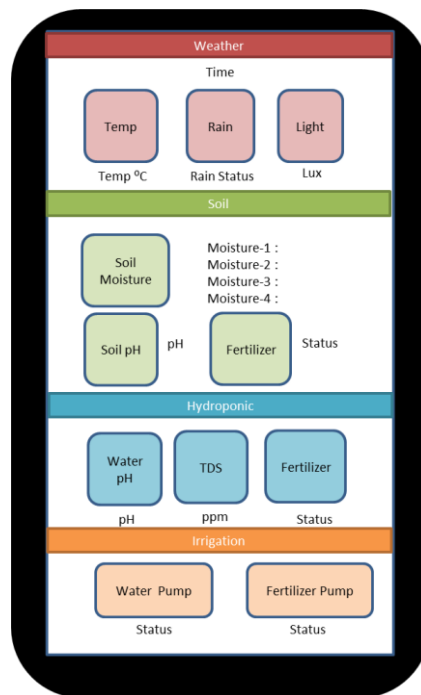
Weather

Time

Temp

Rain

Light

Temp $^{0}C$

Rain Status

Lux

Soil

Soil Moisture

Moisture-1 :
Moisture-2 :
Moisture-3 :
Moisture-4 :

Soil pH

pH

Fertilizer

Status

Hydroponic

Water pH

TDS

Fertilizer

pH

ppm

Status

Irrigation

Water Pump

Fertilizer Pump

Status

Status